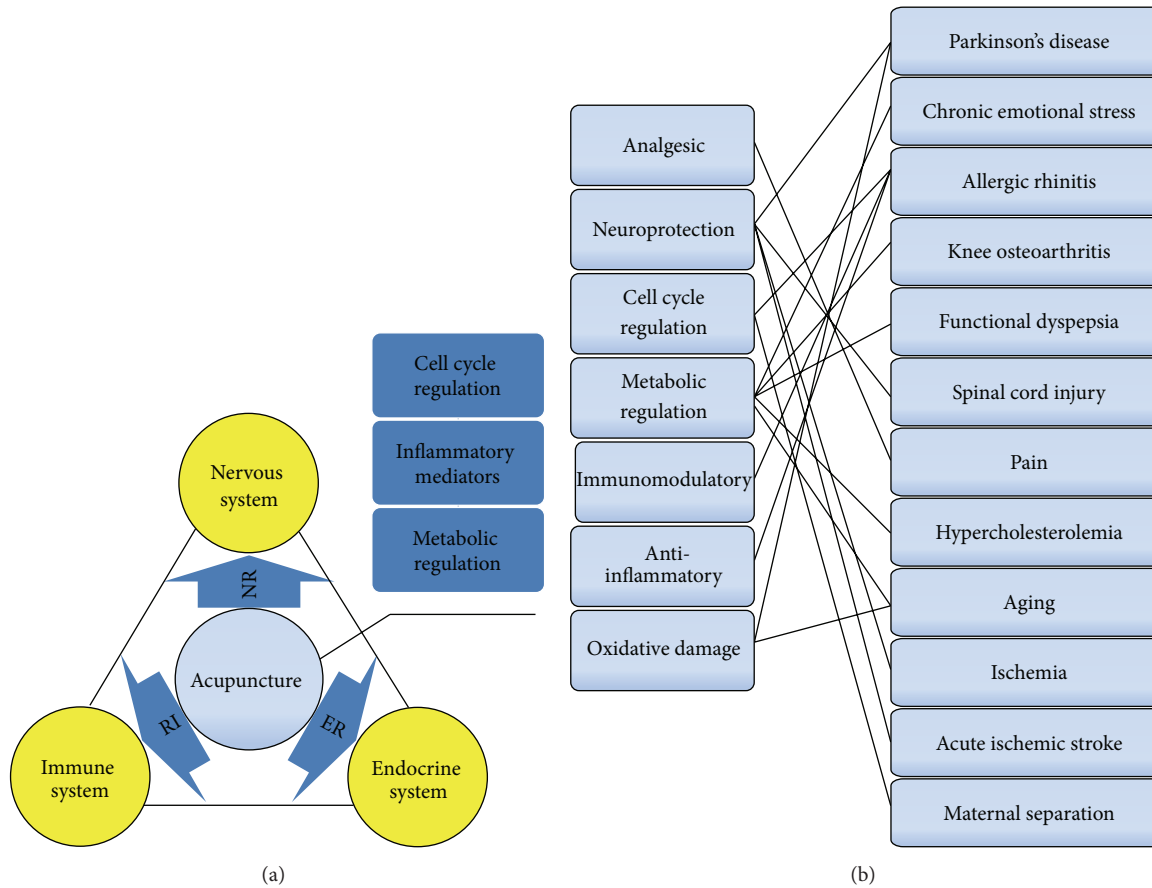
Nervous system

NR

Acupuncture

RI

ER

Immune system

Endocrine system

Cell cycle regulation

Inflammatory mediators

Metabolic regulation

(a)

Analgesic

Neuroprotection

Cell cycle regulation

Metabolic regulation

Immunomodulatory

Anti-inflammatory

Oxidative damage

Parkinson's disease

Chronic emotional stress

Allergic rhinitis

Knee osteoarthritis

Functional dyspepsia

Spinal cord injury

Pain

Hypercholesterolemia

Aging

Ischemia

Acute ischemic stroke

Maternal separation

(b)